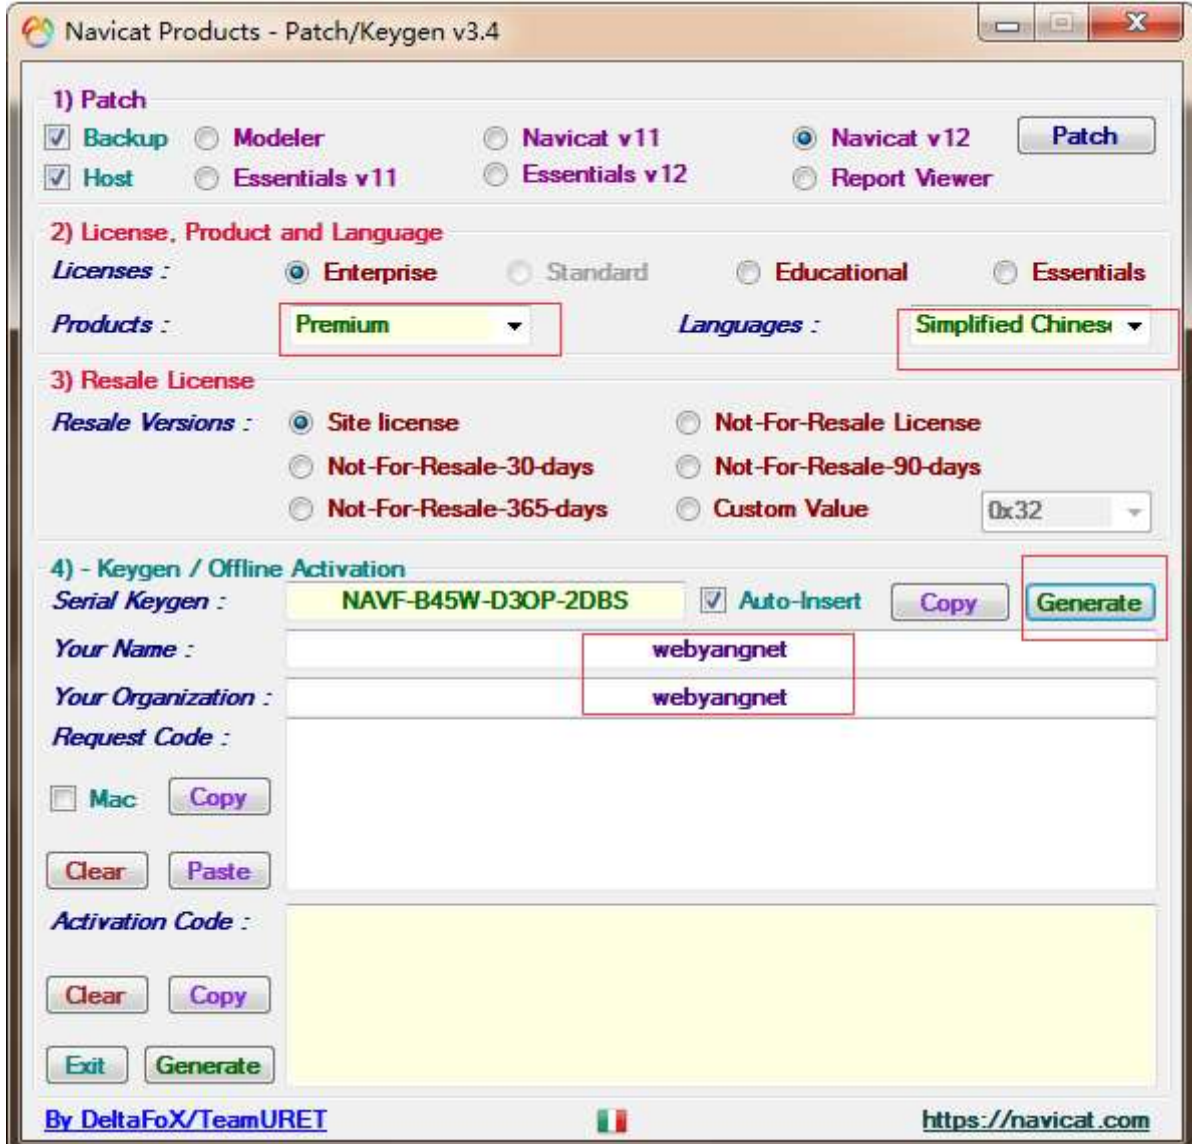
Navicat Products - Patch/Keygen v3.4

1) Patch
Backup Modeler Navicat v11 Navicat v12 Patch
Host Essentials v11 Essentials v12 Report Viewer

2) License, Product and Language
Licenses : Enterprise Standard Educational Essentials
Products : Premium Languages : Simplified Chines

3) Resale License
Resale Versions : Site license Not-For-Resale License
Not-For-Resale-30-days Not-For-Resale-90-days
Not-For-Resale-365-days Custom Value 0x32

4) - Keygen / Offline Activation
Serial Keygen : NAVF-B45W-D3OP-2DBS Auto-Insert Copy Generate
Your Name : webyangnet
Your Organization : webyangnet
Request Code :
Mac Copy
Clear Paste
Activation Code :
Clear Copy
Exit Generate

By DeltaFoX/TeamURET https://navicat.com